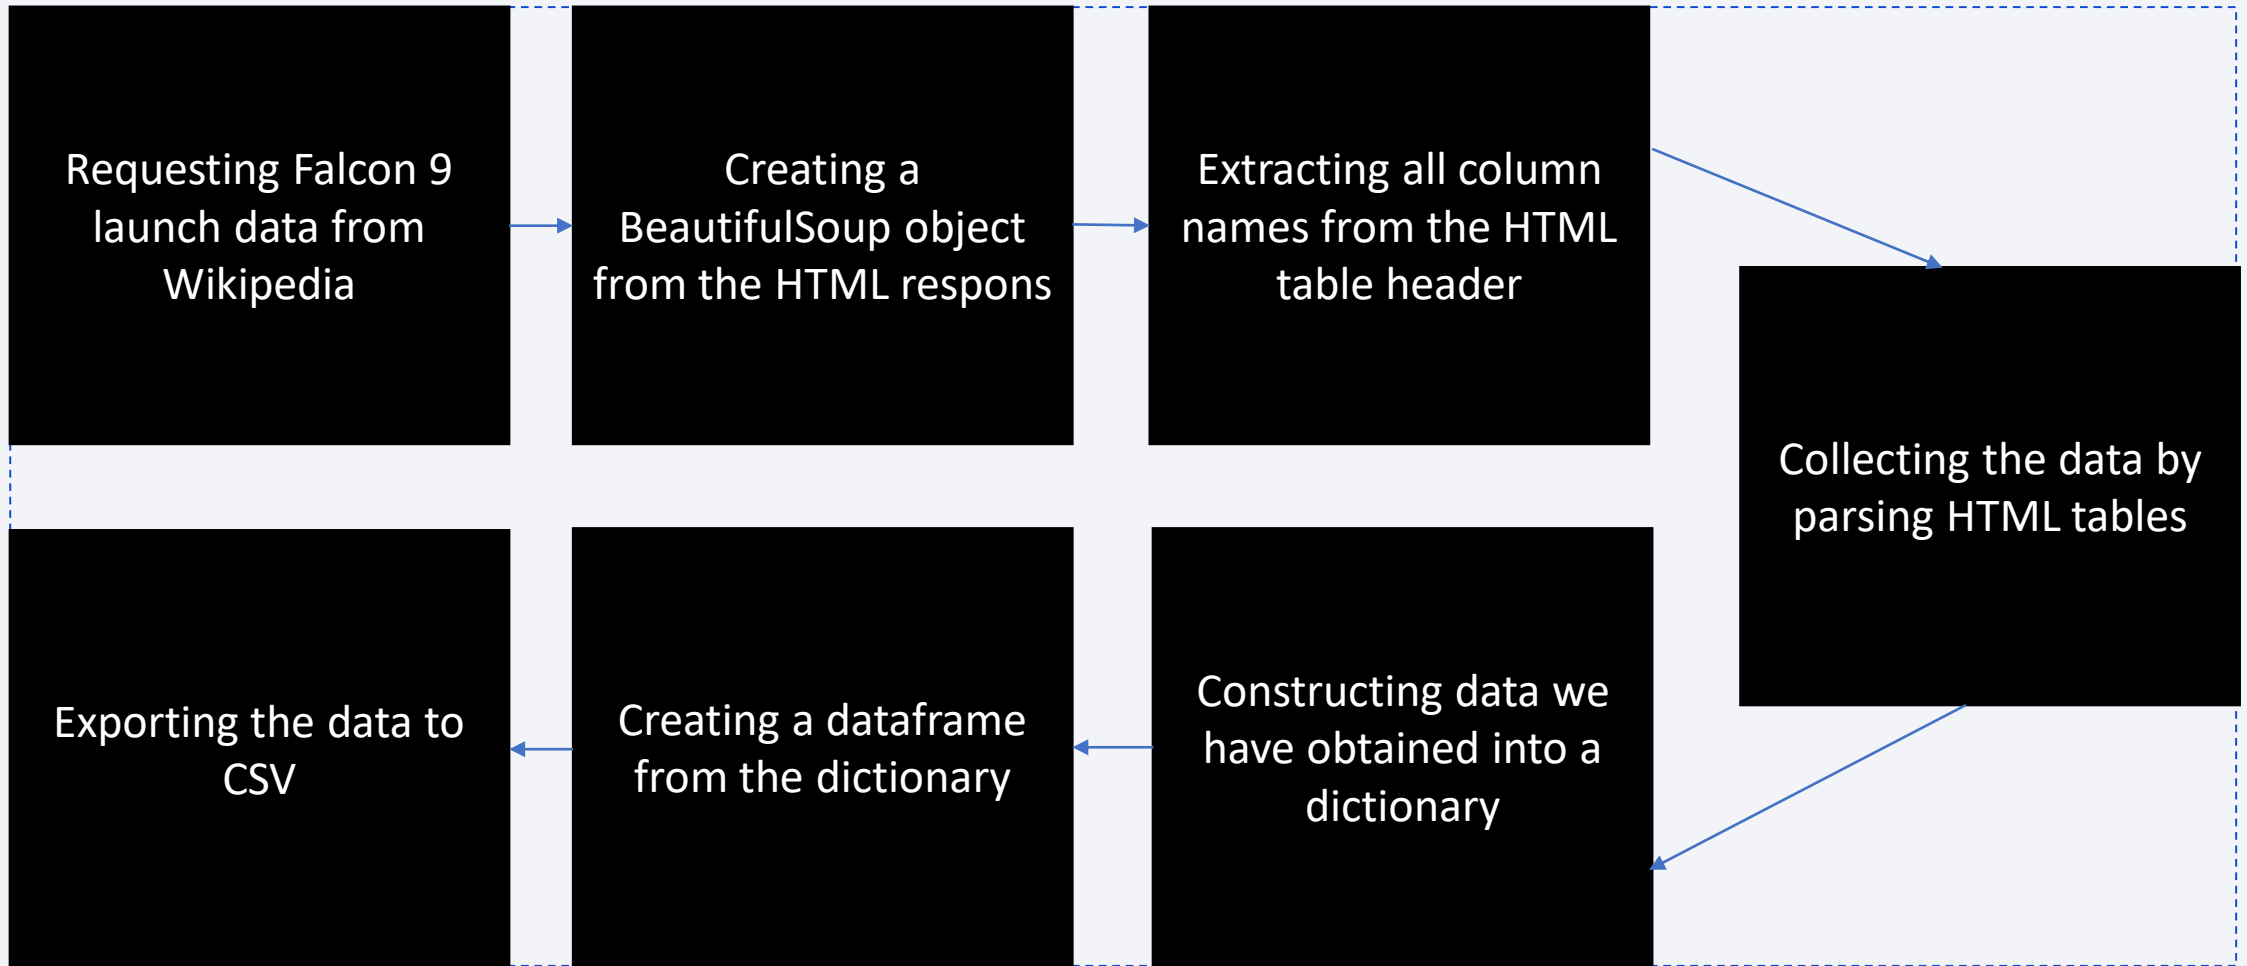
Requesting Falcon 9 launch data from Wikipedia

Creating a BeautifulSoup object from the HTML respons

Extracting all column names from the HTML table header

Collecting the data by parsing HTML tables

Constructing data we have obtained into a dictionary

Creating a dataframe from the dictionary

Exporting the data to CSV